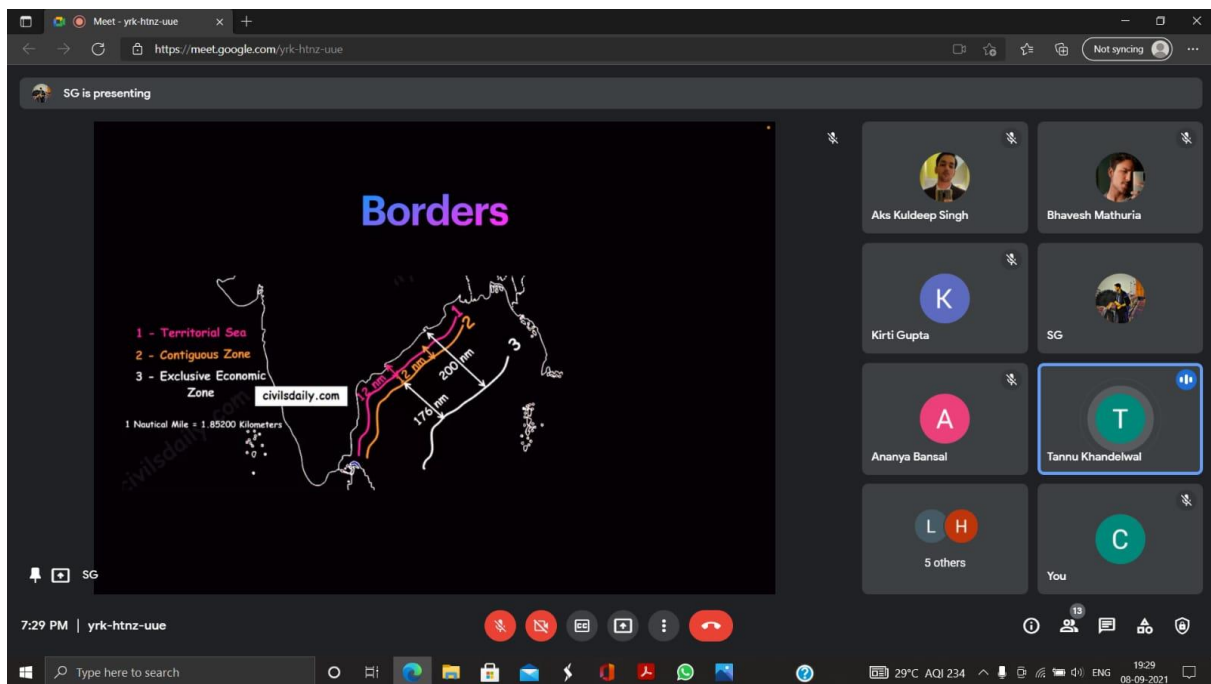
Meet - yrk-htnz-uue

https://meet.google.com/yrk-htnz-uue

Not syncing

SG is presenting

Borders

1 - Territorial Sea
2 - Contiguous Zone
3 - Exclusive Economic Zone

civilsdaily.com

1 Nautical Mile = 1.85200 Kilometers

civilsdaily.com

12 nm
12 nm
200 nm
176 nm
1
2
3

SG

Aks Kuldeep Singh

Bhavesh Mathuria

K
Kirti Gupta

SG

A
Ananya Bansal

T
Tannu Khandelwal

L H
5 others

C
You

7:29 PM | yrk-htnz-uue

13

Type here to search

29°C AQI 234 ENG 19:29 08-09-2021